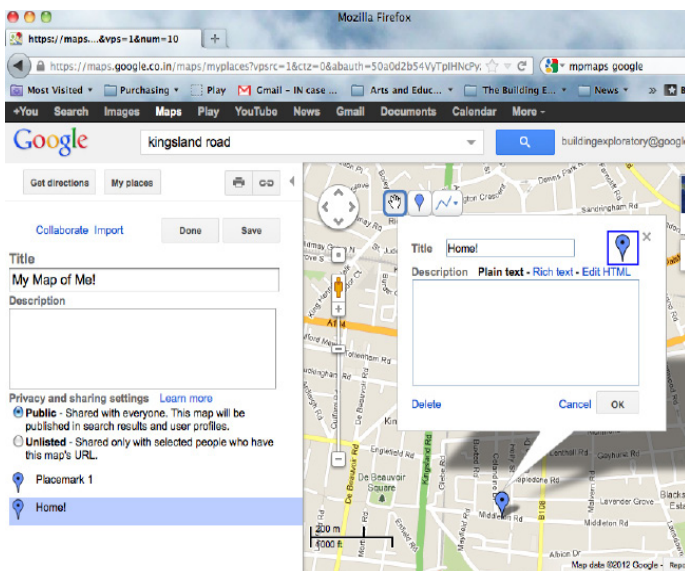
Mozilla Firefox

https://maps....&vps=1&num=10

https://maps.google.co.in/maps/myplaces?vpsrc=1&ctz=0&abauth=50a0d2b54VyTplHNcPy

mymaps google

Most Visited | Purchasing | Play | Gmail - IN case ... | Arts and Educ... | The Building E... | News

+You Search Images Maps Play YouTube News Gmail Documents Calendar More

Google

kingsland road

buildingexploratory@goog

Get directions | My places

Collaborate Import

Done | Save

Title

My Map of Me!

Description

Privacy and sharing settings Learn more

Public - Shared with everyone. This map will be published in search results and user profiles.

Unlisted - Shared only with selected people who have this map's URL.

Placemark 1

Home!

Title Home!

Description Plain text - Rich text - Edit HTML

Delete

Cancel OK

Downs Park Rd

Sandringham Rd

Kingsland Rd

De Beauvoir Square

De Beauvoir Rd

Middleton Rd

Lavender Grove

Albion Dr

B108

200 m

1000 ft

Map data ©2012 Google - Repo